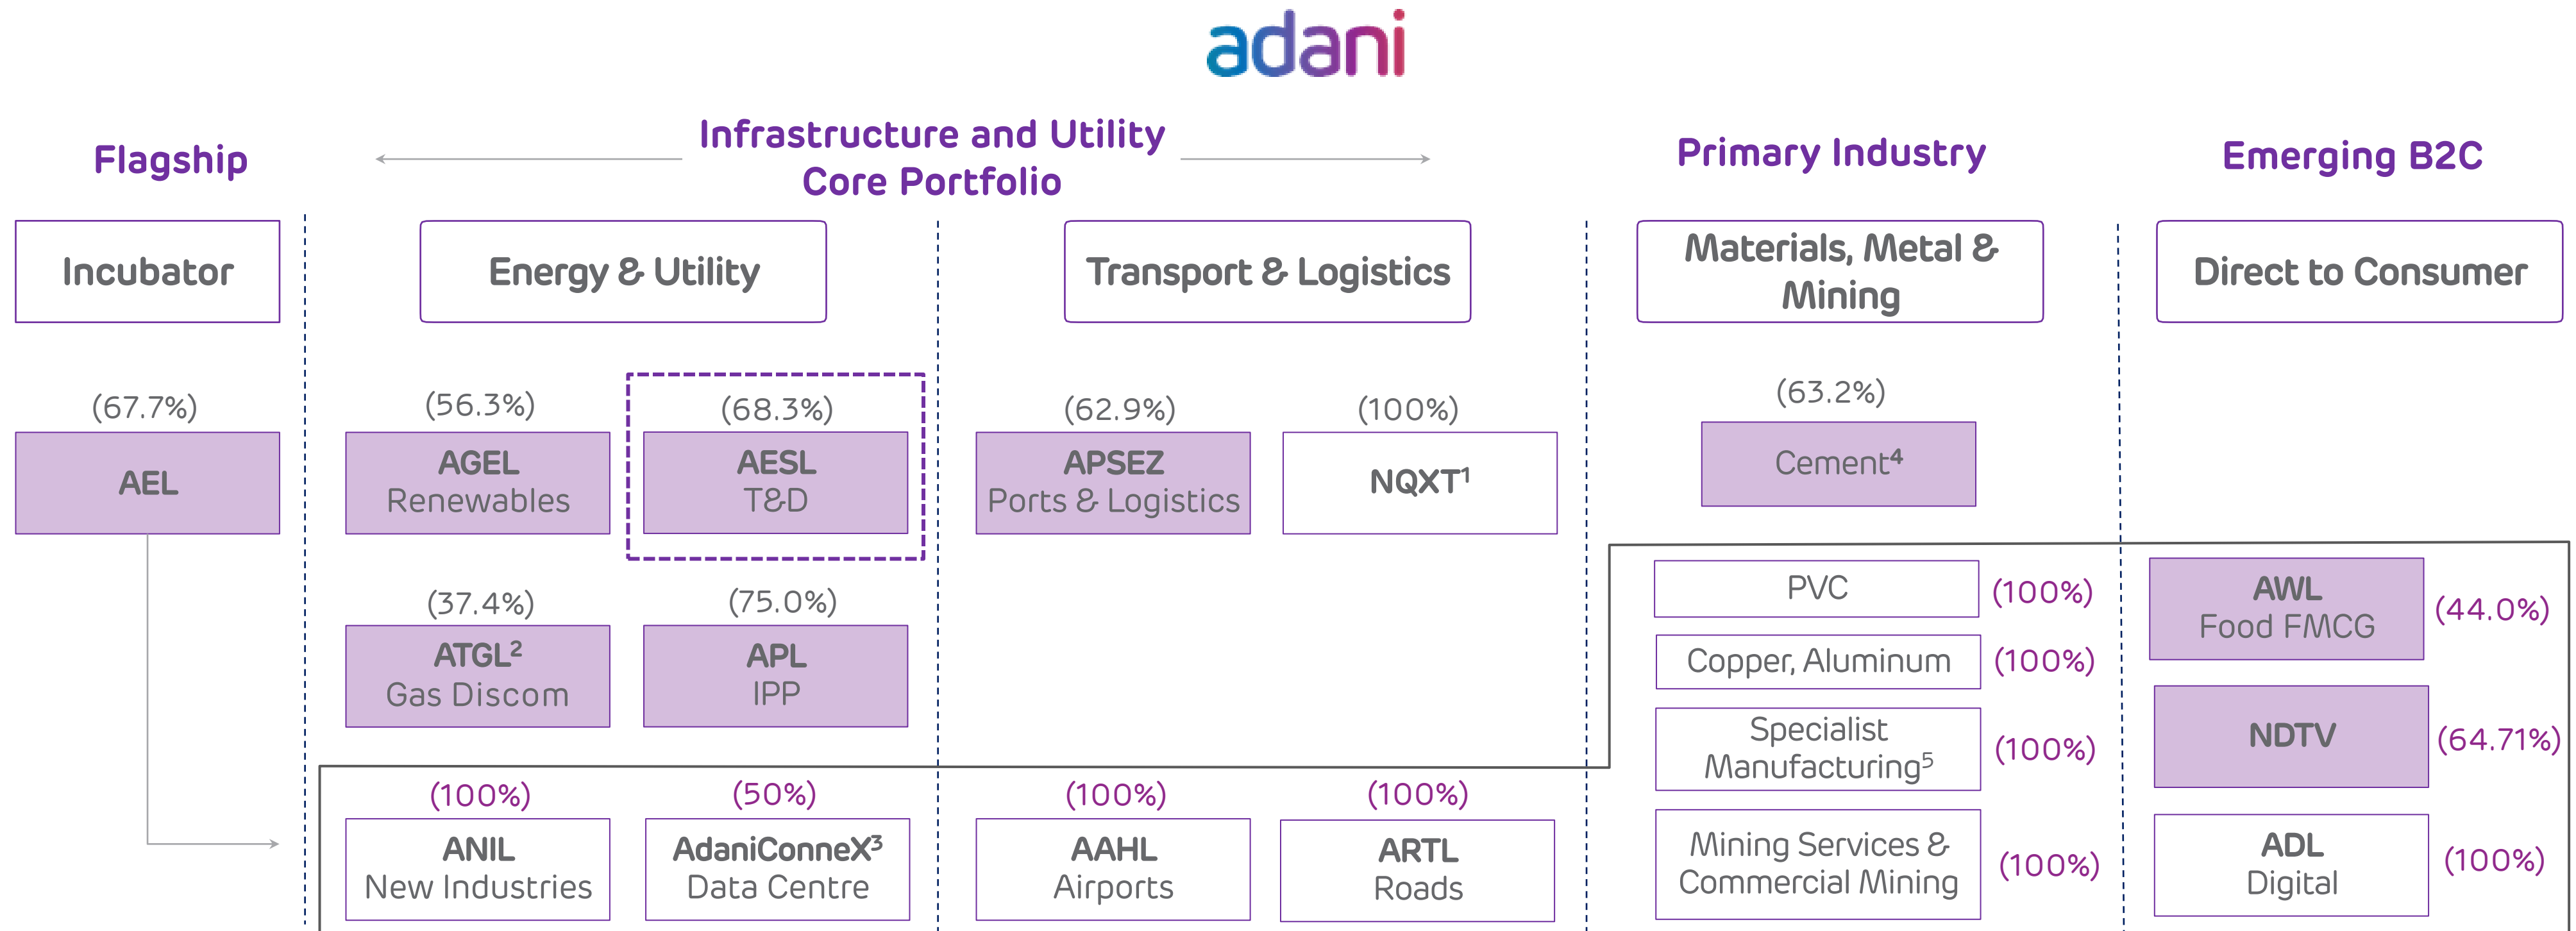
adani

Flagship

Infrastructure and Utility Core Portfolio

Primary Industry

Emerging B2C

Incubator

Energy & Utility

Transport & Logistics

Materials, Metal & Mining

Direct to Consumer

(67.7%)
AEL

(56.3%)
AGEL
Renewables

(68.3%)
AESL
T&D

(62.9%)
APSEZ
Ports & Logistics

(100%)
NQXT$^1$

(63.2%)
Cement$^4$

(37.4%)
ATGL$^2$
Gas Discom

(75.0%)
APL
IPP

PVC (100%)

Copper, Aluminum (100%)

Specialist Manufacturing$^5$ (100%)

Mining Services & Commercial Mining (100%)

AWL
Food FMCG (44.0%)

NDTV (64.71%)

ADL
Digital (100%)

(100%)
ANIL
New Industries

(50%)
AdaniConneX$^3$
Data Centre

(100%)
AAHL
Airports

(100%)
ARTL
Roads